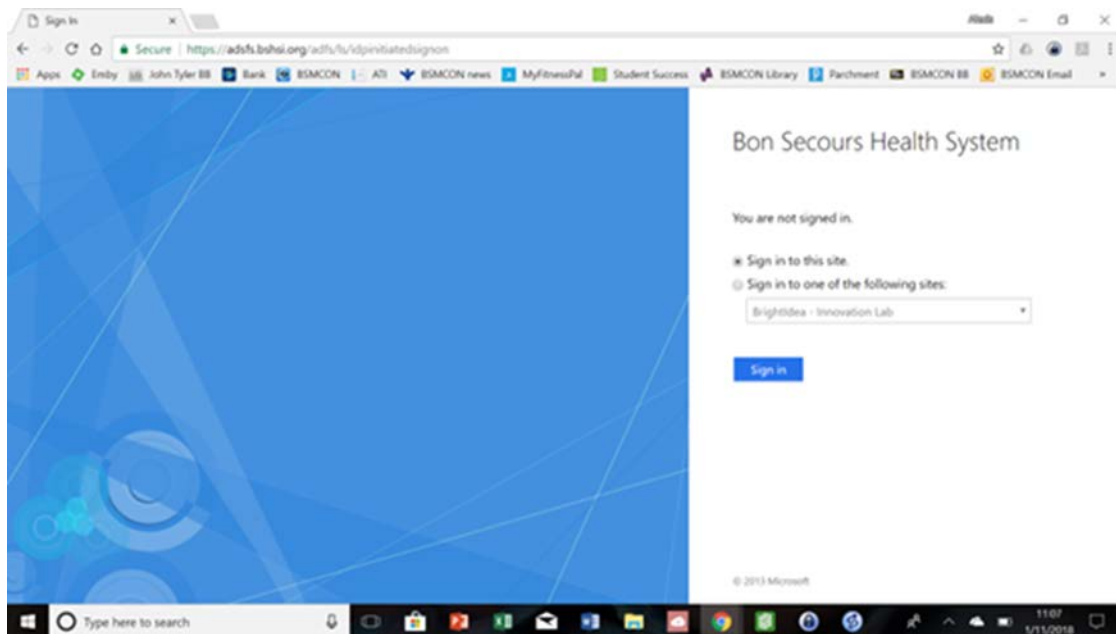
Sign In ×

Alada

Secure | https://adsfs.bshsi.org/adfs/ls/idpinitiatedsignon

Apps Emby John Tyler BB Bank BSMCON ATI BSMCON news MyFitnessPal Student Success BSMCON Library Parchment BSMCON BB BSMCON Email

Bon Secours Health System

You are not signed in.

Sign in to this site.

Sign in to one of the following sites:

BrightIdea - Innovation Lab

Sign in

© 2013 Microsoft

Type here to search

11:07
1/11/2018